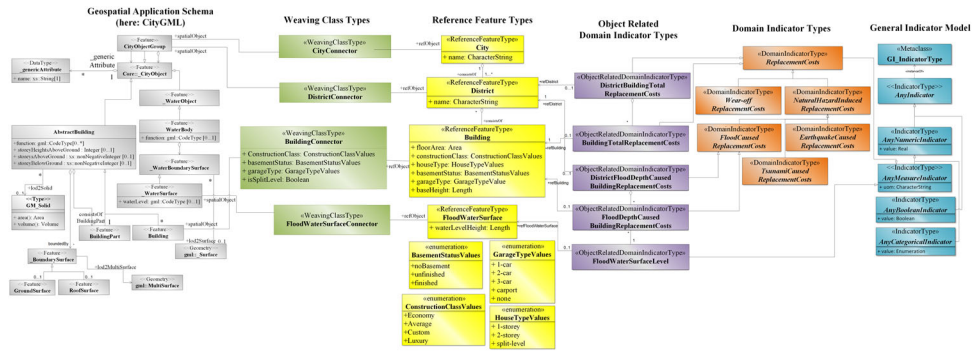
Geospatial Application Schema (here: CityGML)

Weaving Class Types

Reference Feature Types

Object Related Domain Indicator Types

Domain Indicator Types

General Indicator Model

«DataType» _genericAttribute
+ name : String [1]

_generic Attribute

«Feature» CityObjectGroup

«Feature» Core::_CityObject

«Feature» _WaterObject

«Feature» WaterBody
+ function: gml::CodeType [0..*]

«Feature» _WaterBoundarySurface

«Feature» WaterSurface
+ waterLevel: gml::CodeType [0..1]

AbstractBuilding
+ function: gml::CodeType[0..*]
+ storeyHeightsAboveGround : Integer [0..1]
+ storeysAboveGround : xs::nonNegativeInteger [0..1]
+ storeysBelowGround : xs::nonNegativeInteger [0..1]

lod2Solid

«Type» GM_Solid
+ area() : Area
+ volume() : Volume

consistsOf BuildingPart

«Feature» BuildingPart

«Feature» Building

boundedBy

«Feature» BoundarySurface

lod2MultiSurface

«Feature» GroundSurface

«Feature» RoofSurface

«Geometry» gml::MultiSurface

lod2Surface

«Geometry» gml::_Surface

spatialObject

«WeavingClassType» CityConnector

«WeavingClassType» DistrictConnector

«WeavingClassType» BuildingConnector
+ ConstructionClass: ConstructionClassValues
+ basementStatus: BasementStatusValues
+ garageType: GarageTypeValues
+ isSplitLevel: Boolean

«WeavingClassType» FloodWaterSurfaceConnector

refObject

«ReferenceFeatureType» City
+ name: CharacterString

consistOf

«ReferenceFeatureType» District
+ name: CharacterString

«ReferenceFeatureType» Building
+ floorArea: Area
+ constructionClass: ConstructionClassValues
+ houseType: HouseTypeValues
+ basementStatus: BasementStatusValues
+ garageType: GarageTypeValue
+ baseHeight: Length

«ReferenceFeatureType» FloodWaterSurface
+ waterLevelHeight: Length

«enumeration» BasementStatusValues
+noBasement
+unfinished
+finished

«enumeration» GarageTypeValues
+ 1-car
+ 2-car
+ 3-car
+ carport
+ none

«enumeration» ConstructionClassValues
+Economy
+Average
+Custom
+Luxury

«enumeration» HouseTypeValues
+ 1-storey
+ 2-storey
+ split-level

refDistrict

refBuilding

refFloodWaterSurface

«ObjectRelatedDomainIndicatorType» DistrictBuildingTotal ReplacementCosts

«ObjectRelatedDomainIndicatorType» BuildingTotalReplacementCosts

«ObjectRelatedDomainIndicatorType» DistrictFloodDepthCaused BuildingReplacementCosts

«ObjectRelatedDomainIndicatorType» FloodDepthCaused BuildingReplacementCosts

«ObjectRelatedDomainIndicatorType» FloodWaterSurfaceLevel

«DomainIndicatorType» ReplacementCosts

«DomainIndicatorType» Wear-off ReplacementCosts

«DomainIndicatorType» NaturalHazardInduced ReplacementCosts

«DomainIndicatorType» FloodCaused ReplacementCosts

«DomainIndicatorType» EarthquakeCaused ReplacementCosts

«DomainIndicatorType» TsunamiCaused ReplacementCosts

«Metaclass» GI_IndicatorType

«IndicatorType» AnyIndicator

«IndicatorType» AnyNumericIndicator
+ value: Real

«IndicatorType» AnyMeasureIndicator
+ unit: CharacterString

«IndicatorType» AnyBooleanIndicator
+ value: Boolean

«IndicatorType» AnyCategoricalIndicator
+ value: Enumeration